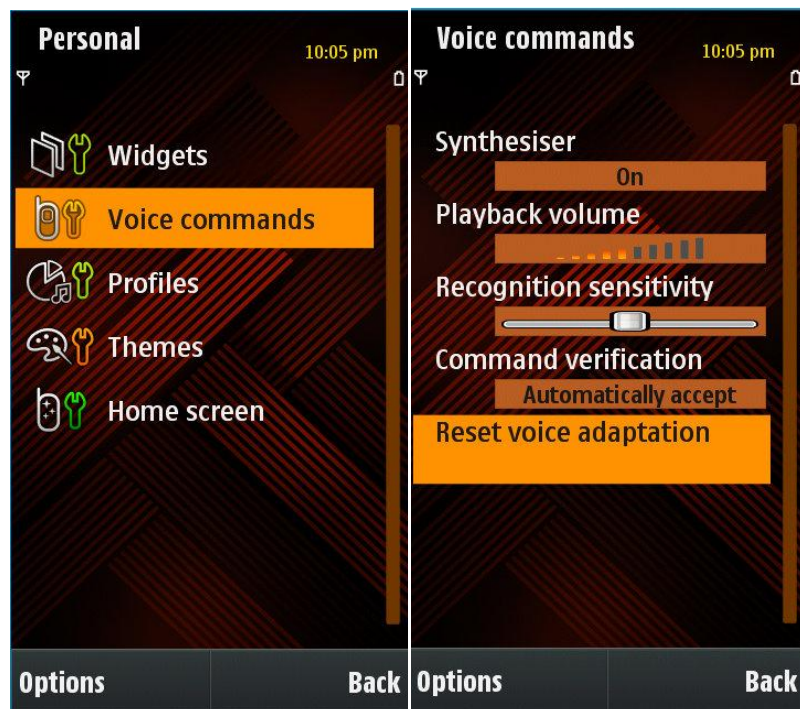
Personal
10:05 pm

Widgets
Voice commands
Profiles
Themes
Home screen

Options
Back

Voice commands
10:05 pm

Synthesiser
On
Playback volume
Recognition sensitivity
Command verification
Automatically accept
Reset voice adaptation

Options
Back